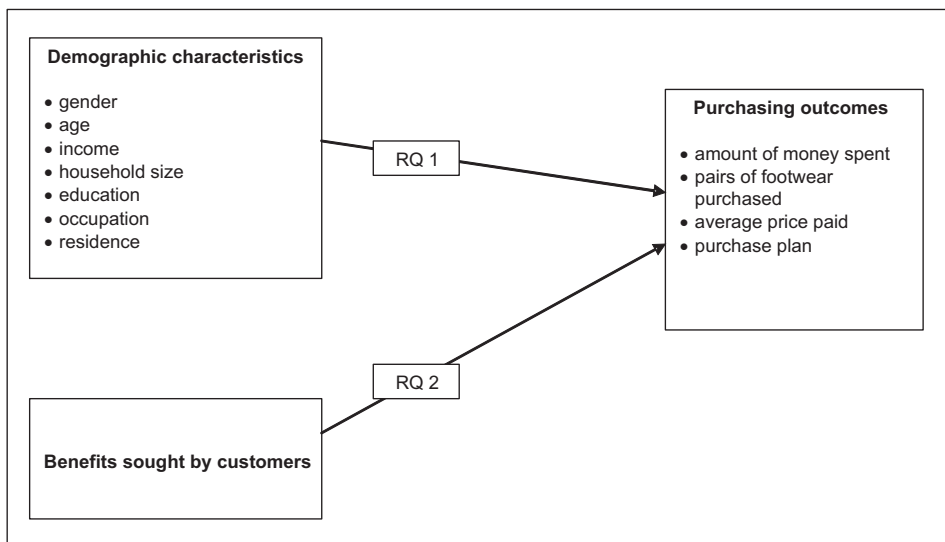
**Demographic characteristics**

- gender
- age
- income
- household size
- education
- occupation
- residence

RQ 1

**Purchasing outcomes**

- amount of money spent
- pairs of footwear purchased
- average price paid
- purchase plan

RQ 2

**Benefits sought by customers**